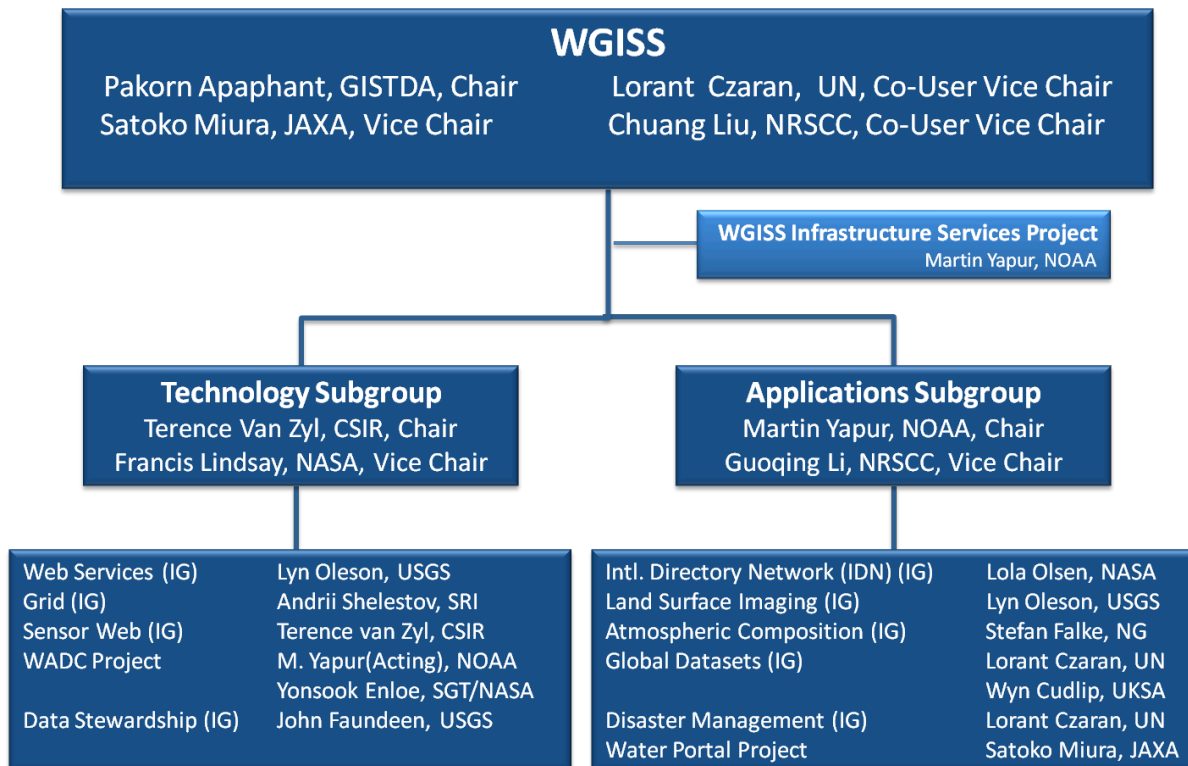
WGISS

Pakorn Apaphant, GISTDA, Chair
Satoko Miura, JAXA, Vice Chair

Lorant Czaran, UN, Co-User Vice Chair
Chuang Liu, NRSCC, Co-User Vice Chair

WGISS Infrastructure Services Project
Martin Yapur, NOAA

Technology Subgroup
Terence Van Zyl, CSIR, Chair
Francis Lindsay, NASA, Vice Chair

Applications Subgroup
Martin Yapur, NOAA, Chair
Guoqing Li, NRSCC, Vice Chair

| | |
|---|---|
| Web Services (IG) | Lyn Oleson, USGS |
| Grid (IG) | Andrii Shelestov, SRI |
| Sensor Web (IG) | Terence van Zyl, CSIR |
| WADC Project | M. Yapur(Acting), NOAA |
| | Yonsook Enloe, SGT/NASA |
| Data Stewardship (IG) | John Faundeen, USGS |

| | |
|---|---|
| Intl. Directory Network (IDN) (IG) | Lola Olsen, NASA |
| Land Surface Imaging (IG) | Lyn Oleson, USGS |
| Atmospheric Composition (IG) | Stefan Falke, NG |
| Global Datasets (IG) | Lorant Czaran, UN |
| | Wyn Cudlip, UKSA |
| Disaster Management (IG) | Lorant Czaran, UN |
| Water Portal Project | Satoko Miura, JAXA |